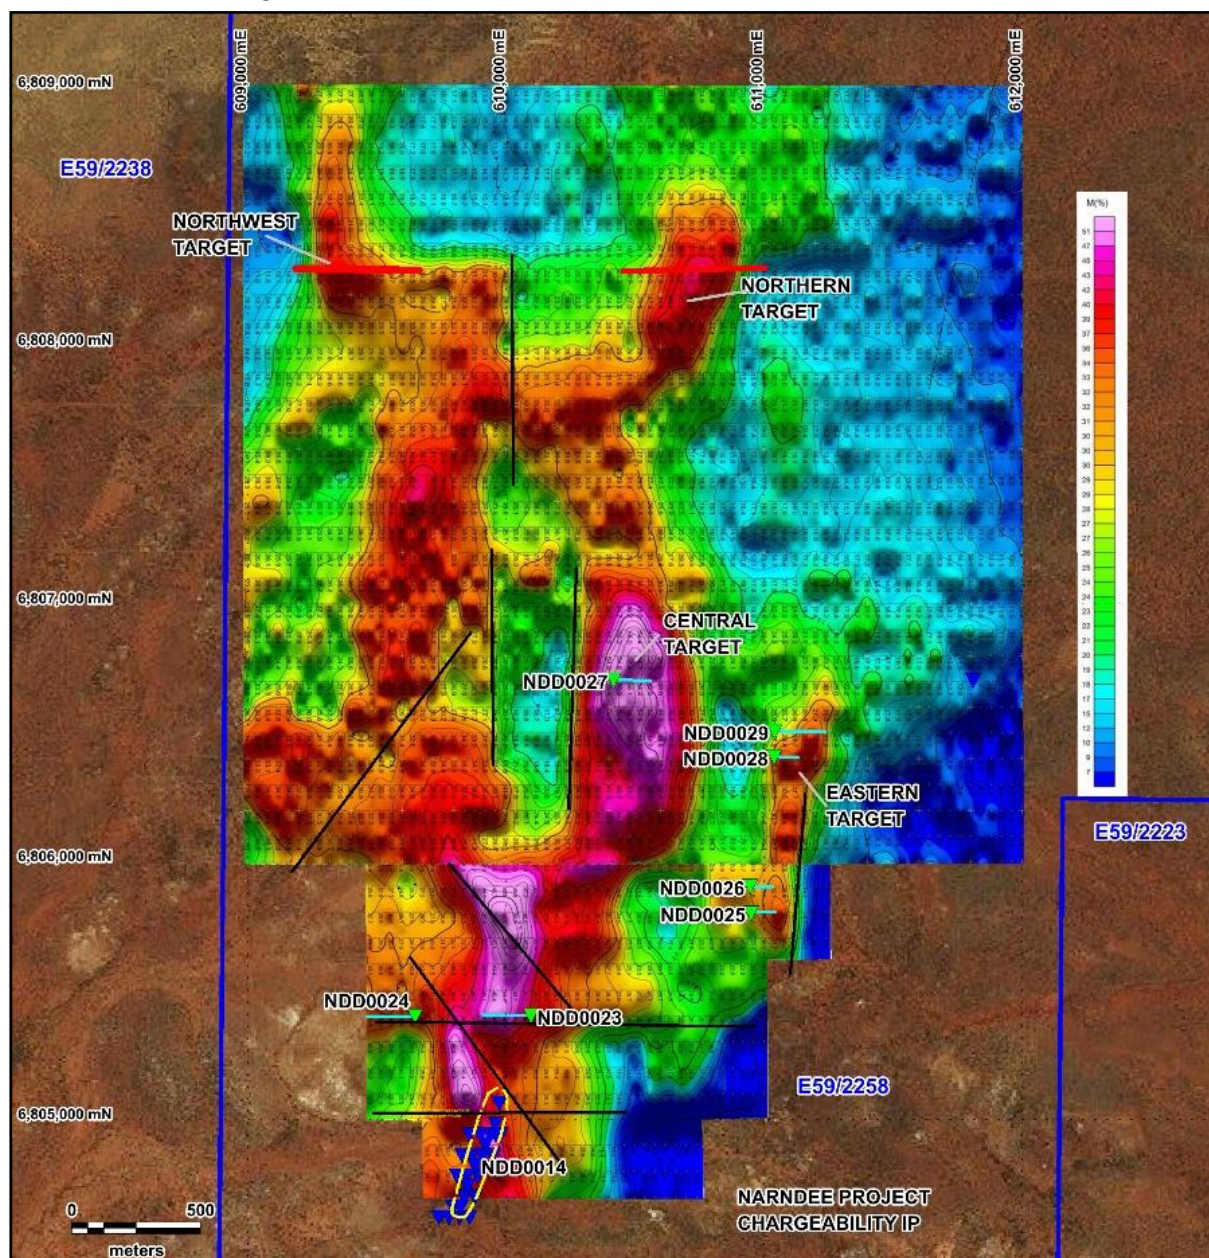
609,000 mE
610,000 mE
611,000 mE
612,000 mE
6,809,000 mN
E59/2238
NORTHWEST TARGET
NORTHERN TARGET
6,808,000 mN
M(%)
6,807,000 mN
CENTRAL TARGET
NDD0027
NDD0029
NDD0028
EASTERN TARGET
E59/2223
6,806,000 mN
NDD0026
NDD0025
NDD0024
NDD0023
E59/2258
6,805,000 mN
NDD0014
0
500
meters
NARNDEE PROJECT
CHARGEABILITY IP